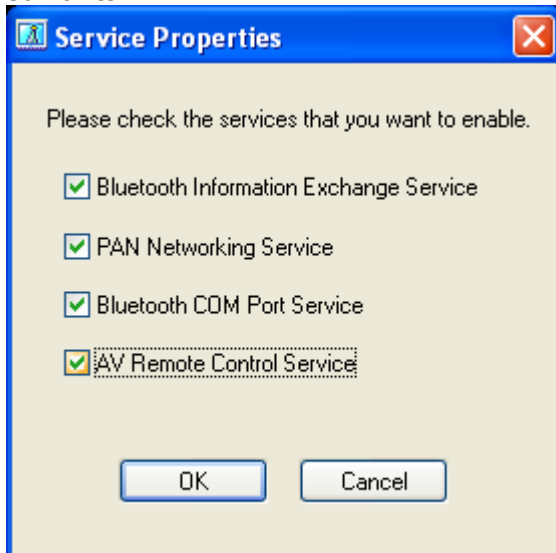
Service Properties

Please check the services that you want to enable.

Bluetooth Information Exchange Service

PAN Networking Service

Bluetooth COM Port Service

AV Remote Control Service

OK

Cancel